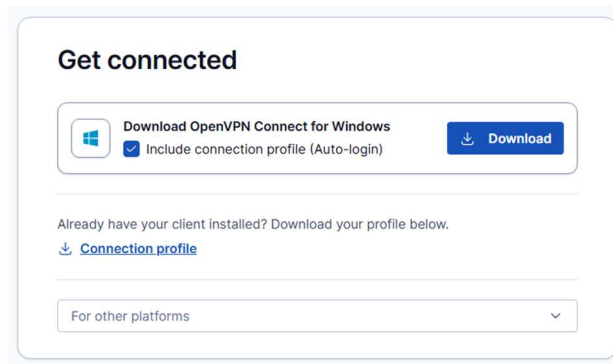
Get connected

Download OpenVPN Connect for Windows
Include connection profile (Auto-login)

Download

Already have your client installed? Download your profile below.

Connection profile

For other platforms